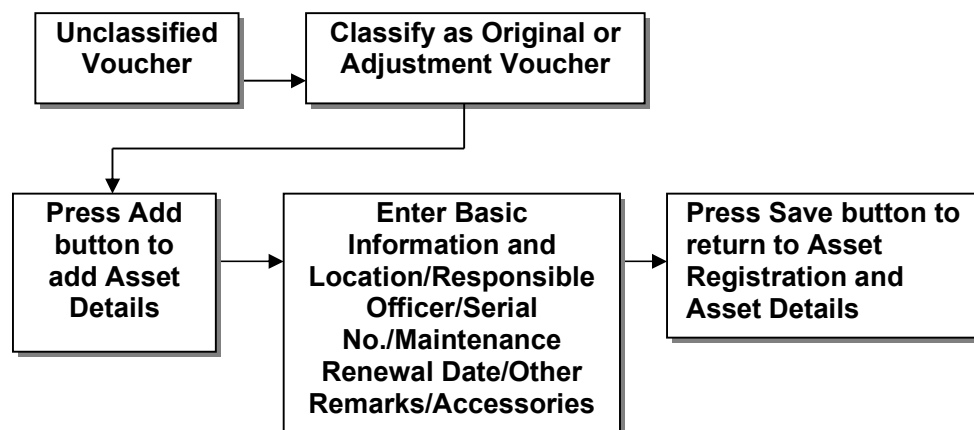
Unclassified Voucher

Classify as Original or Adjustment Voucher

Press Add button to add Asset Details

Enter Basic Information and Location/Responsible Officer/Serial No./Maintenance Renewal Date/Other Remarks/Accessories

Press Save button to return to Asset Registration and Asset Details